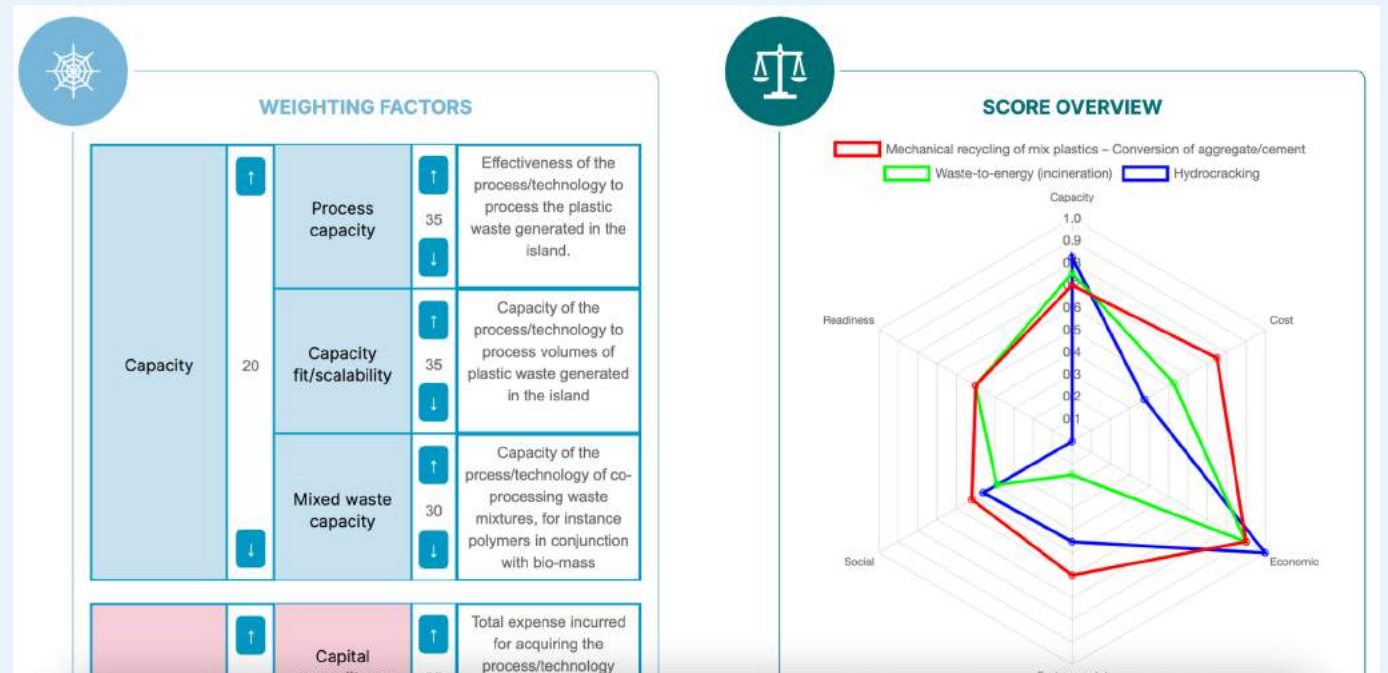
WEIGHTING FACTORS

| Capacity | ↑ 20 ↓ | Process capacity | ↑ 35 ↓ | Effectiveness of the process/technology to process the plastic waste generated in the island. |
|---|---|---|---|---|
| | | Capacity fit/scalability | ↑ 35 ↓ | Capacity of the process/technology to process volumes of plastic waste generated in the island |
| | | Mixed waste capacity | ↑ 30 ↓ | Capacity of the prcess/technology of co-processing waste mixtures, for instance polymers in conjunction with bio-mass |

| | ↑ | Capital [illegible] | ↑ | Total expense incurred for acquiring the process/technology |
|---|---|---|---|---|

SCORE OVERVIEW

Mechanical recycling of mix plastics – Conversion of aggregate/cement
Waste-to-energy (incineration)
Hydrocracking

Capacity
1.0
0.9
0.8
0.7
0.6
0.5
0.4
0.3
0.2
0.1
0
Cost
Economic
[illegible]
Social
Readiness